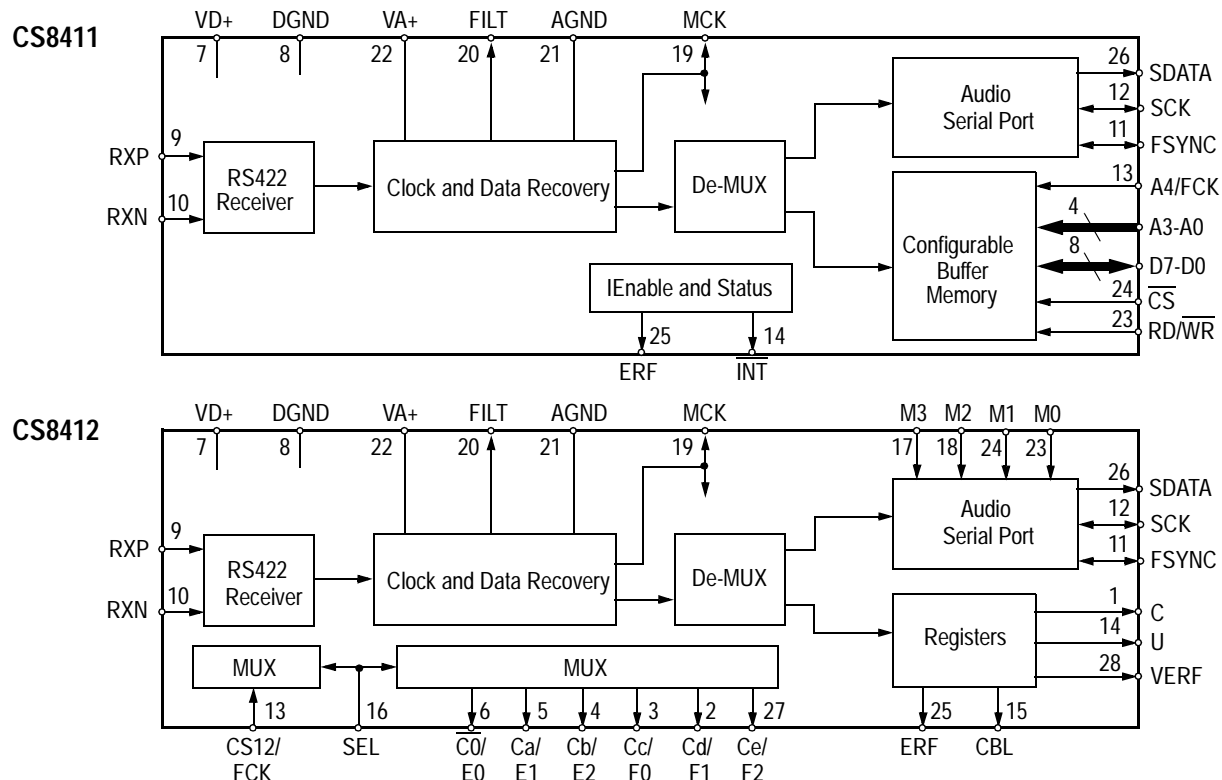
CS8411

VD+ DGND VA+ FILT AGND MCK
7 8 22 20 21 19

RXP 9
RXN 10
RS422 Receiver
Clock and Data Recovery
De-MUX
Audio Serial Port
26 SDATA
12 SCK
11 FSYNC
13 A4/FCK
4 A3-A0
8 D7-D0
24 $\overline{CS}$
23 RD/$\overline{WR}$
Configurable Buffer Memory
IEnable and Status
25 14
ERF $\overline{INT}$

CS8412

VD+ DGND VA+ FILT AGND MCK M3 M2 M1 M0
7 8 22 20 21 19 17 18 24 23

RXP 9
RXN 10
RS422 Receiver
Clock and Data Recovery
De-MUX
Audio Serial Port
26 SDATA
12 SCK
11 FSYNC
Registers
1 C
14 U
28 VERF
MUX
MUX
13 16 6 5 4 3 2 27 25 15
CS12/ FCK
SEL
$\overline{C0}$/ E0
Ca/ E1
Cb/ E2
Cc/ F0
Cd/ F1
Ce/ F2
ERF
CBL